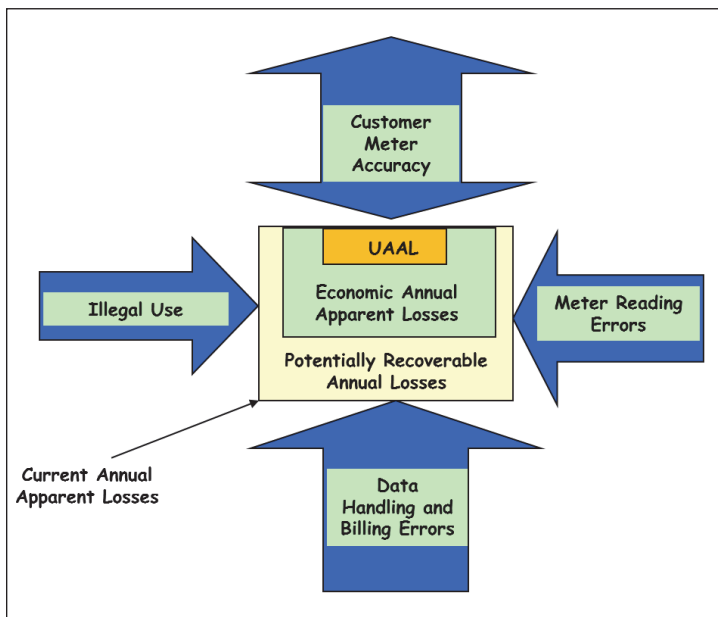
Customer Meter Accuracy

UAAL

Illegal Use

Economic Annual Apparent Losses

Meter Reading Errors

Potentially Recoverable Annual Losses

Current Annual Apparent Losses

Data Handling and Billing Errors